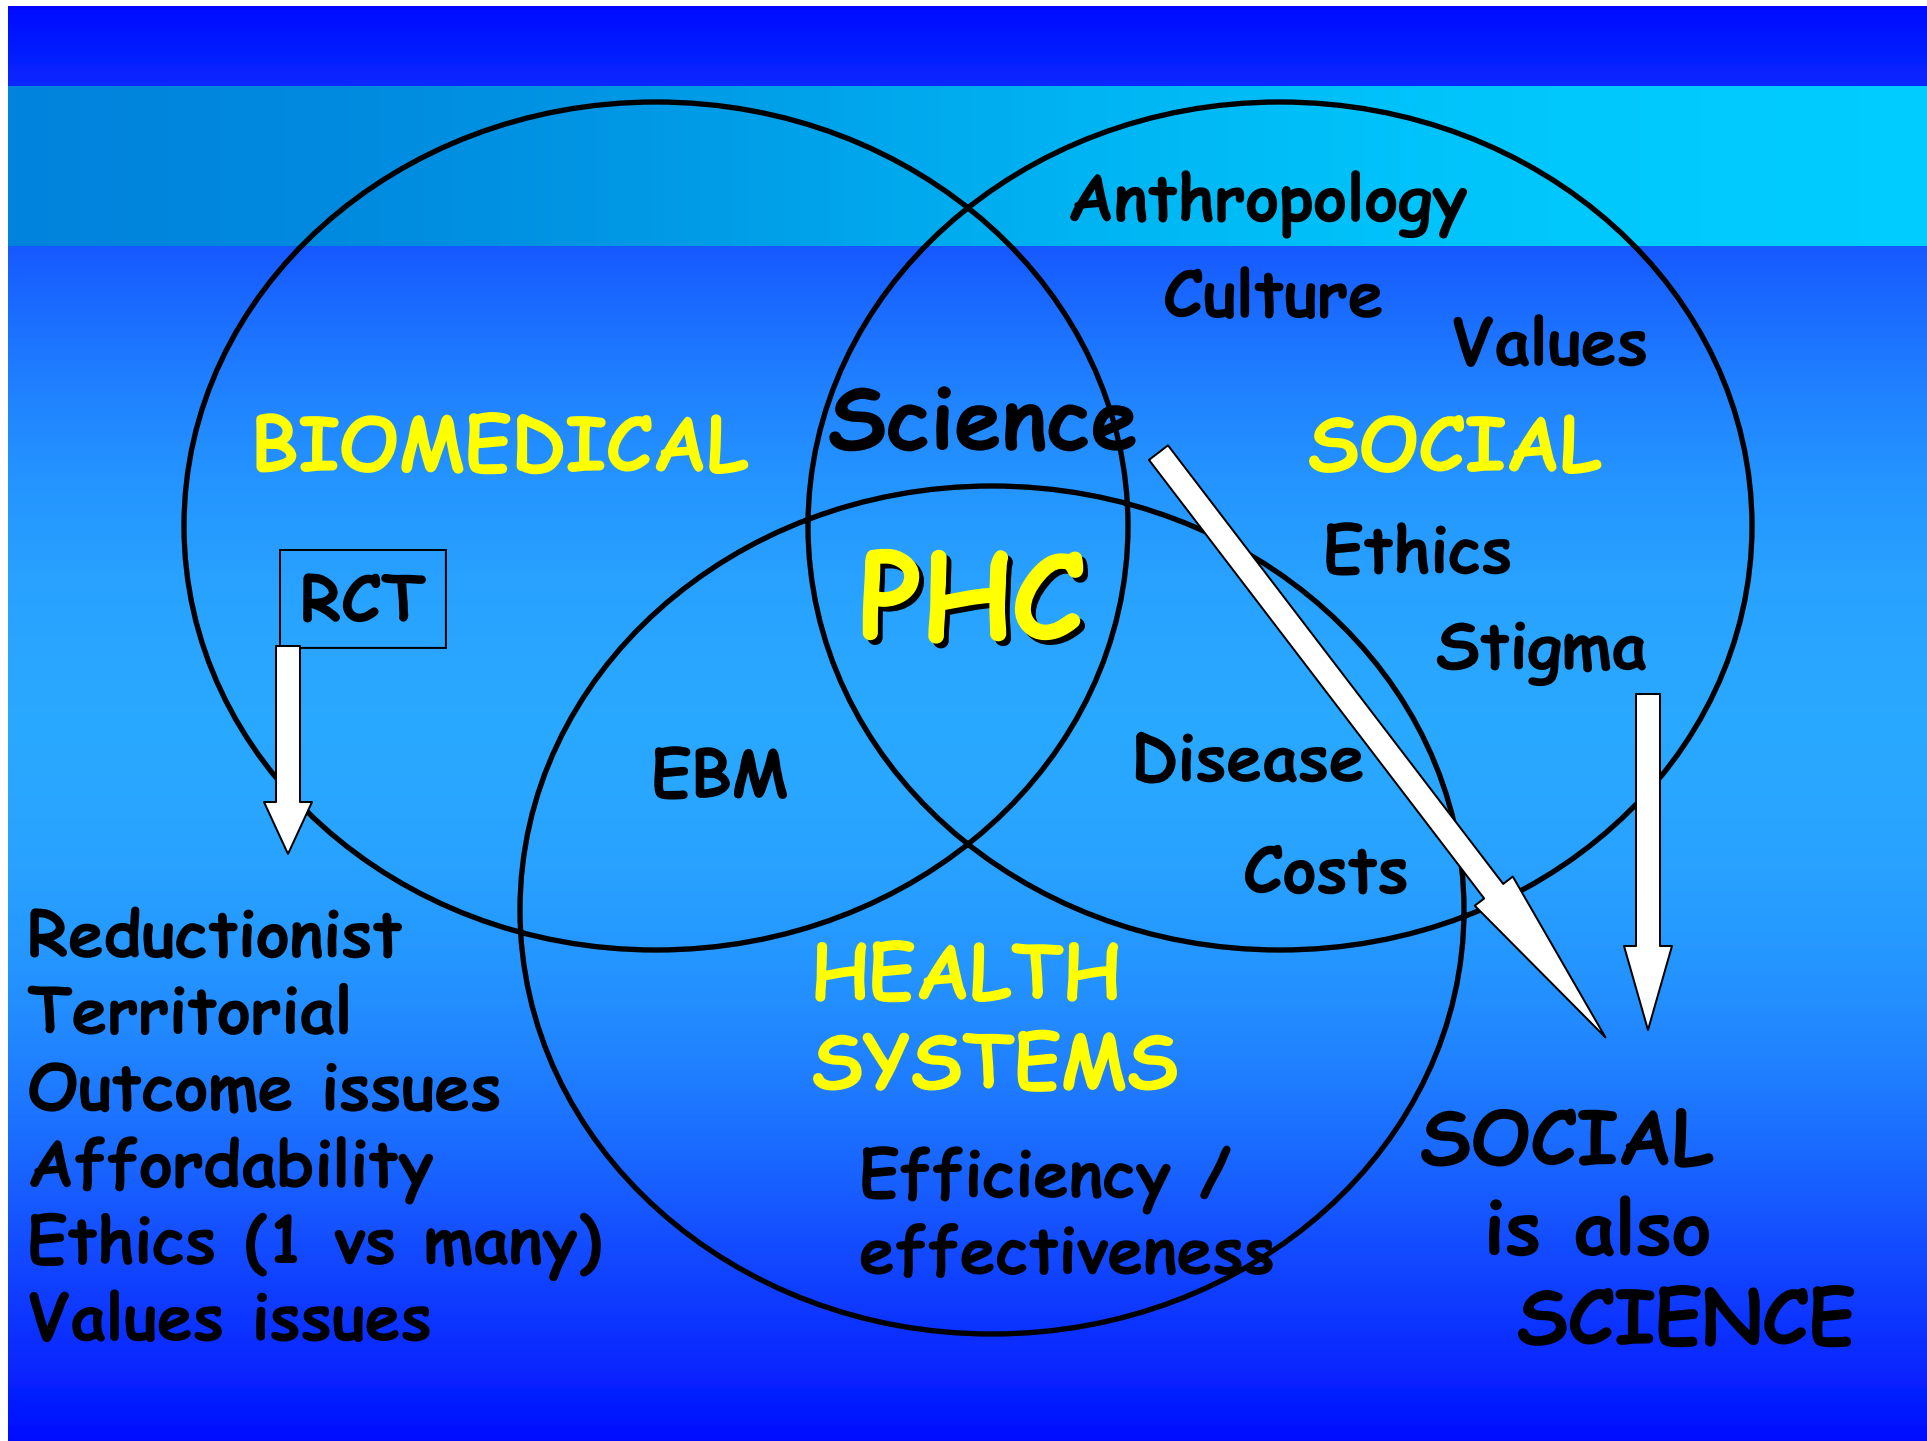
Anthropology

Culture

Values

BIOMEDICAL

Science

SOCIAL

Ethics

PHC

RCT

Stigma

EBM

Disease

Costs

Reductionist
Territorial
Outcome issues
Affordability
Ethics (1 vs many)
Values issues

HEALTH SYSTEMS

Efficiency / effectiveness

SOCIAL is also SCIENCE